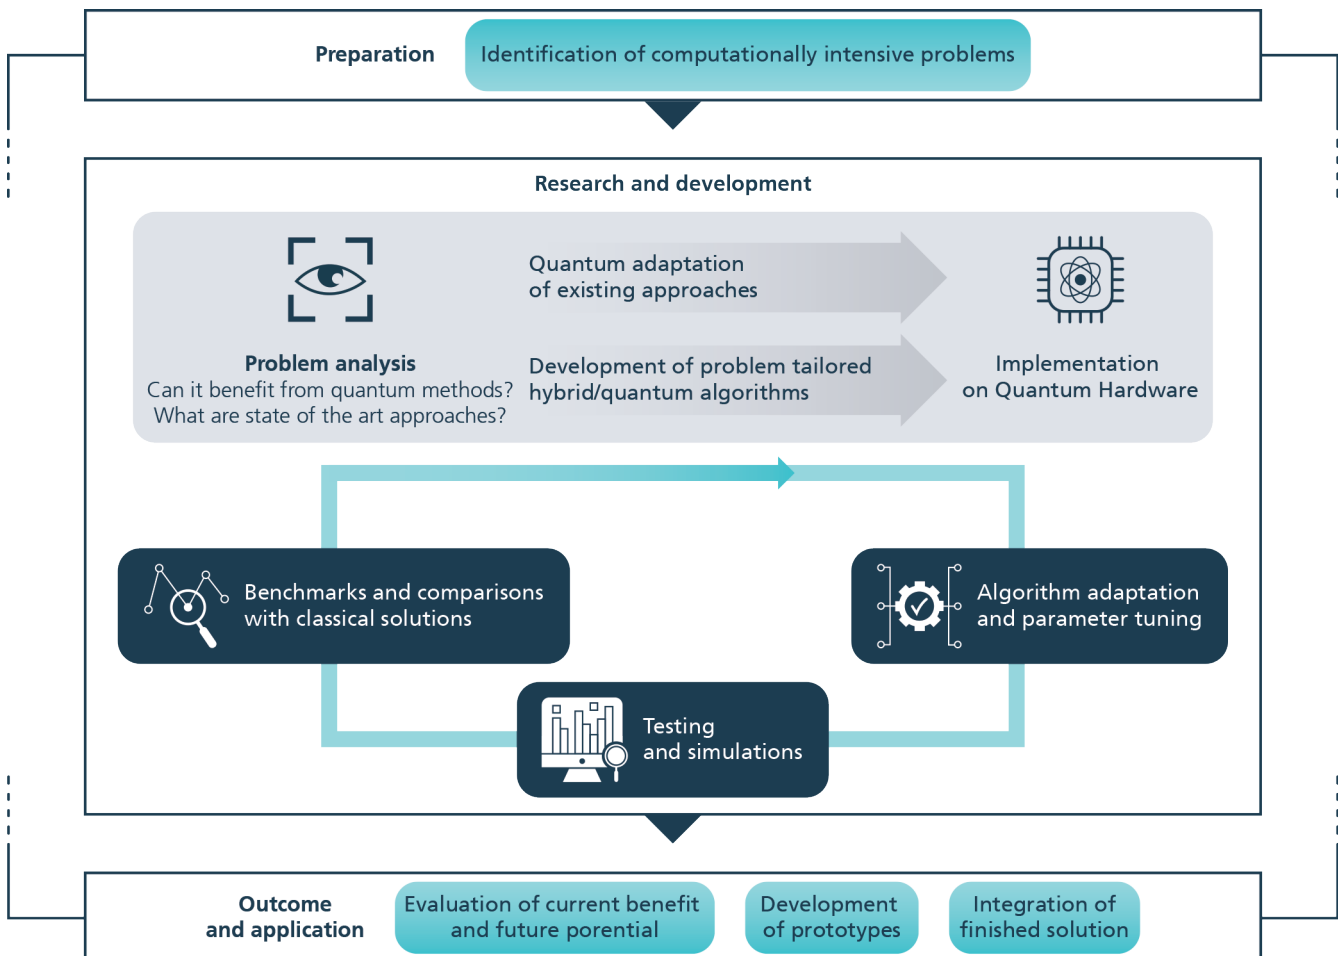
Preparation

Identification of computationally intensive problems

Research and development

Problem analysis
Can it benefit from quantum methods?
What are state of the art approaches?

Quantum adaptation of existing approaches

Development of problem tailored hybrid/quantum algorithms

Implementation on Quantum Hardware

Benchmarks and comparisons with classical solutions

Algorithm adaptation and parameter tuning

Testing and simulations

Outcome and application

Evaluation of current benefit and future porential

Development of prototypes

Integration of finished solution